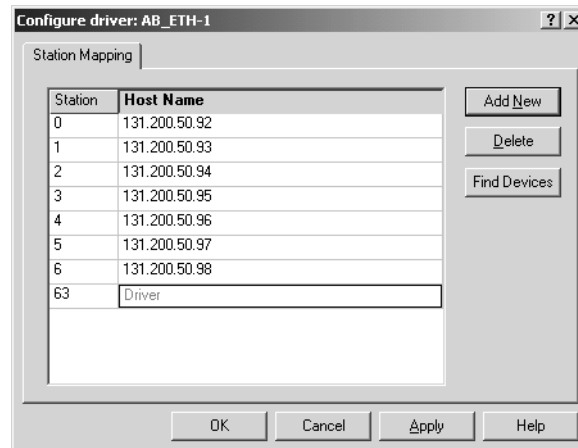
Configure driver: AB_ETH-1

?

×

Station Mapping

| Station | Host Name |
|---|---|
| 0 | 131.200.50.92 |
| 1 | 131.200.50.93 |
| 2 | 131.200.50.94 |
| 3 | 131.200.50.95 |
| 4 | 131.200.50.96 |
| 5 | 131.200.50.97 |
| 6 | 131.200.50.98 |
| 63 | Driver |

Add New

Delete

Find Devices

OK

Cancel

Apply

Help